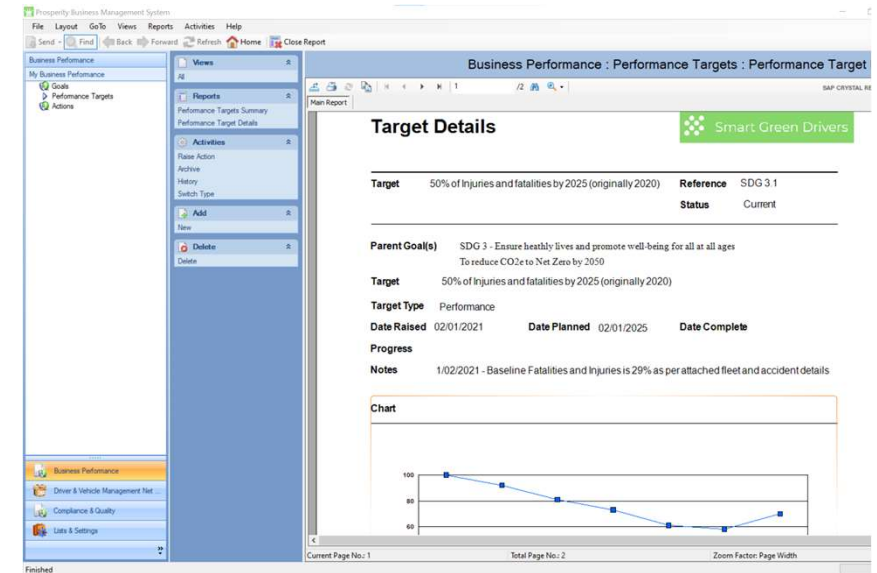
Prosperity Business Management System

File Layout GoTo Views Reports Activities Help

Send Find Back Forward Refresh Home Close Report

Business Performance

My Business Performance
Goals
Performance Targets
Actions

Views
All

Reports
Performance Targets Summary
Performance Target Details

Activities
Raise Action
Archive
History
Switch Type

Add
New

Delete
Delete

Business Performance
Driver & Vehicle Management Net ...
Compliance & Quality
Lists & Settings

Business Performance : Performance Targets : Performance Target

1 /2

SAP CRYSTAL RE

Main Report

Target Details

Smart Green Drivers

Target 50% of Injuries and fatalities by 2025 (originally 2020) Reference SDG 3.1

Status Current

Parent Goal(s) SDG 3 - Ensure heathly lives and promote well-being for all at all ages
To reduce CO2e to Net Zero by 2050

Target 50% of Injuries and fatalities by 2025 (originally 2020)

Target Type Performance

Date Raised 02/01/2021 Date Planned 02/01/2025 Date Complete

Progress

Notes 1/02/2021 - Baseline Fatalities and Injuries is 29% as per attached fleet and accident details

Chart

100
80
60

Current Page No.: 1 Total Page No.: 2 Zoom Factor: Page Width

Finished